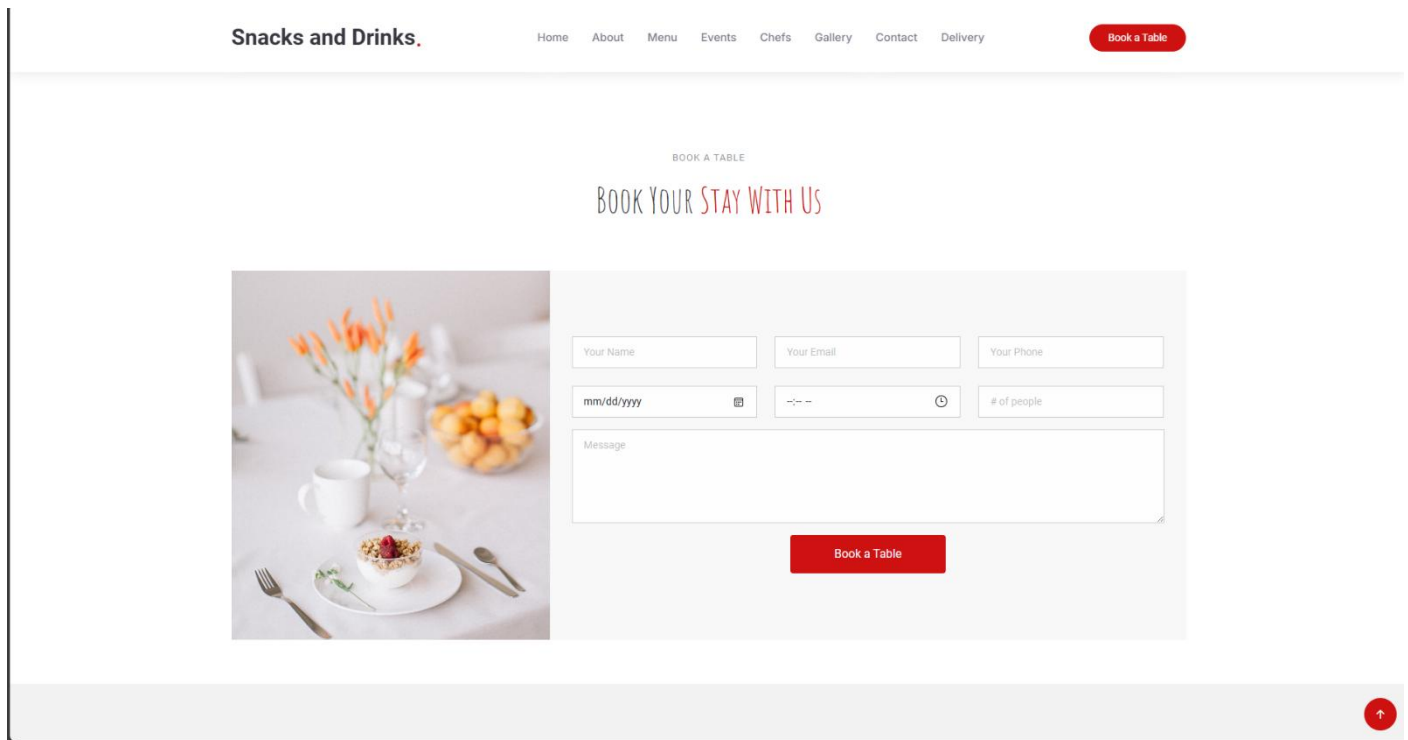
Snacks and Drinks.

Home About Menu Events Chefs Gallery Contact Delivery

Book a Table

BOOK A TABLE

BOOK YOUR STAY WITH US

Your Name

Your Email

Your Phone

mm/dd/yyyy

--:-- --

# of people

Message

Book a Table